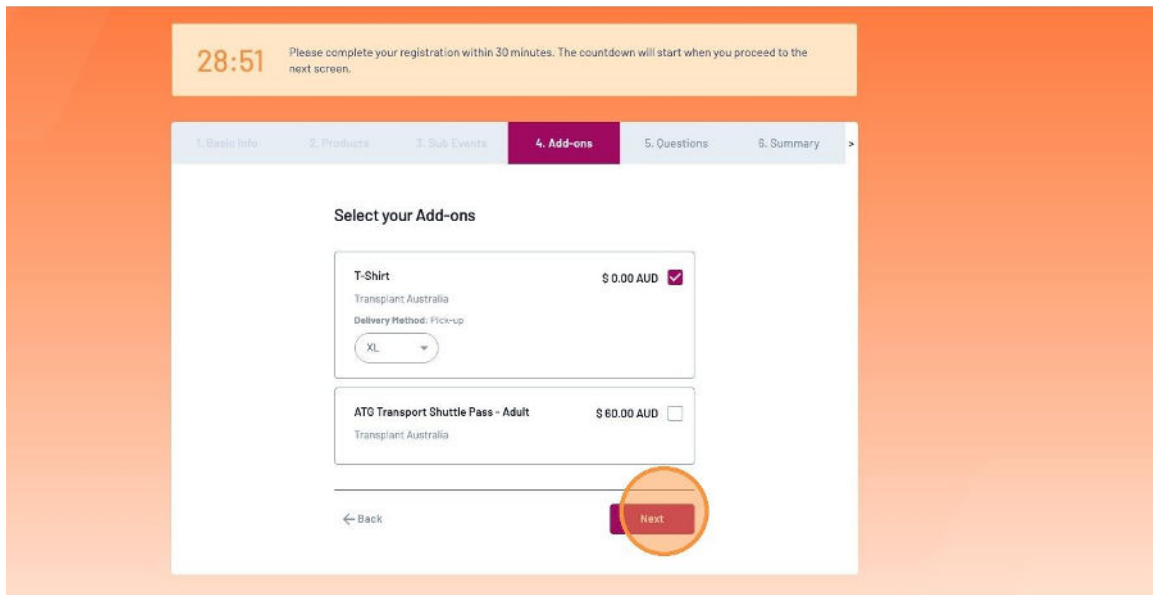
28:51 Please complete your registration within 30 minutes. The countdown will start when you proceed to the next screen.

1. Basic Info 2. Products 3. Sub Events 4. Add-ons 5. Questions 6. Summary >

Select your Add-ons

T-Shirt
$ 0.00 AUD
Transplant Australia
Delivery Method: Pick-up
XL

ATG Transport Shuttle Pass - Adult
$ 60.00 AUD
Transplant Australia

← Back

Next